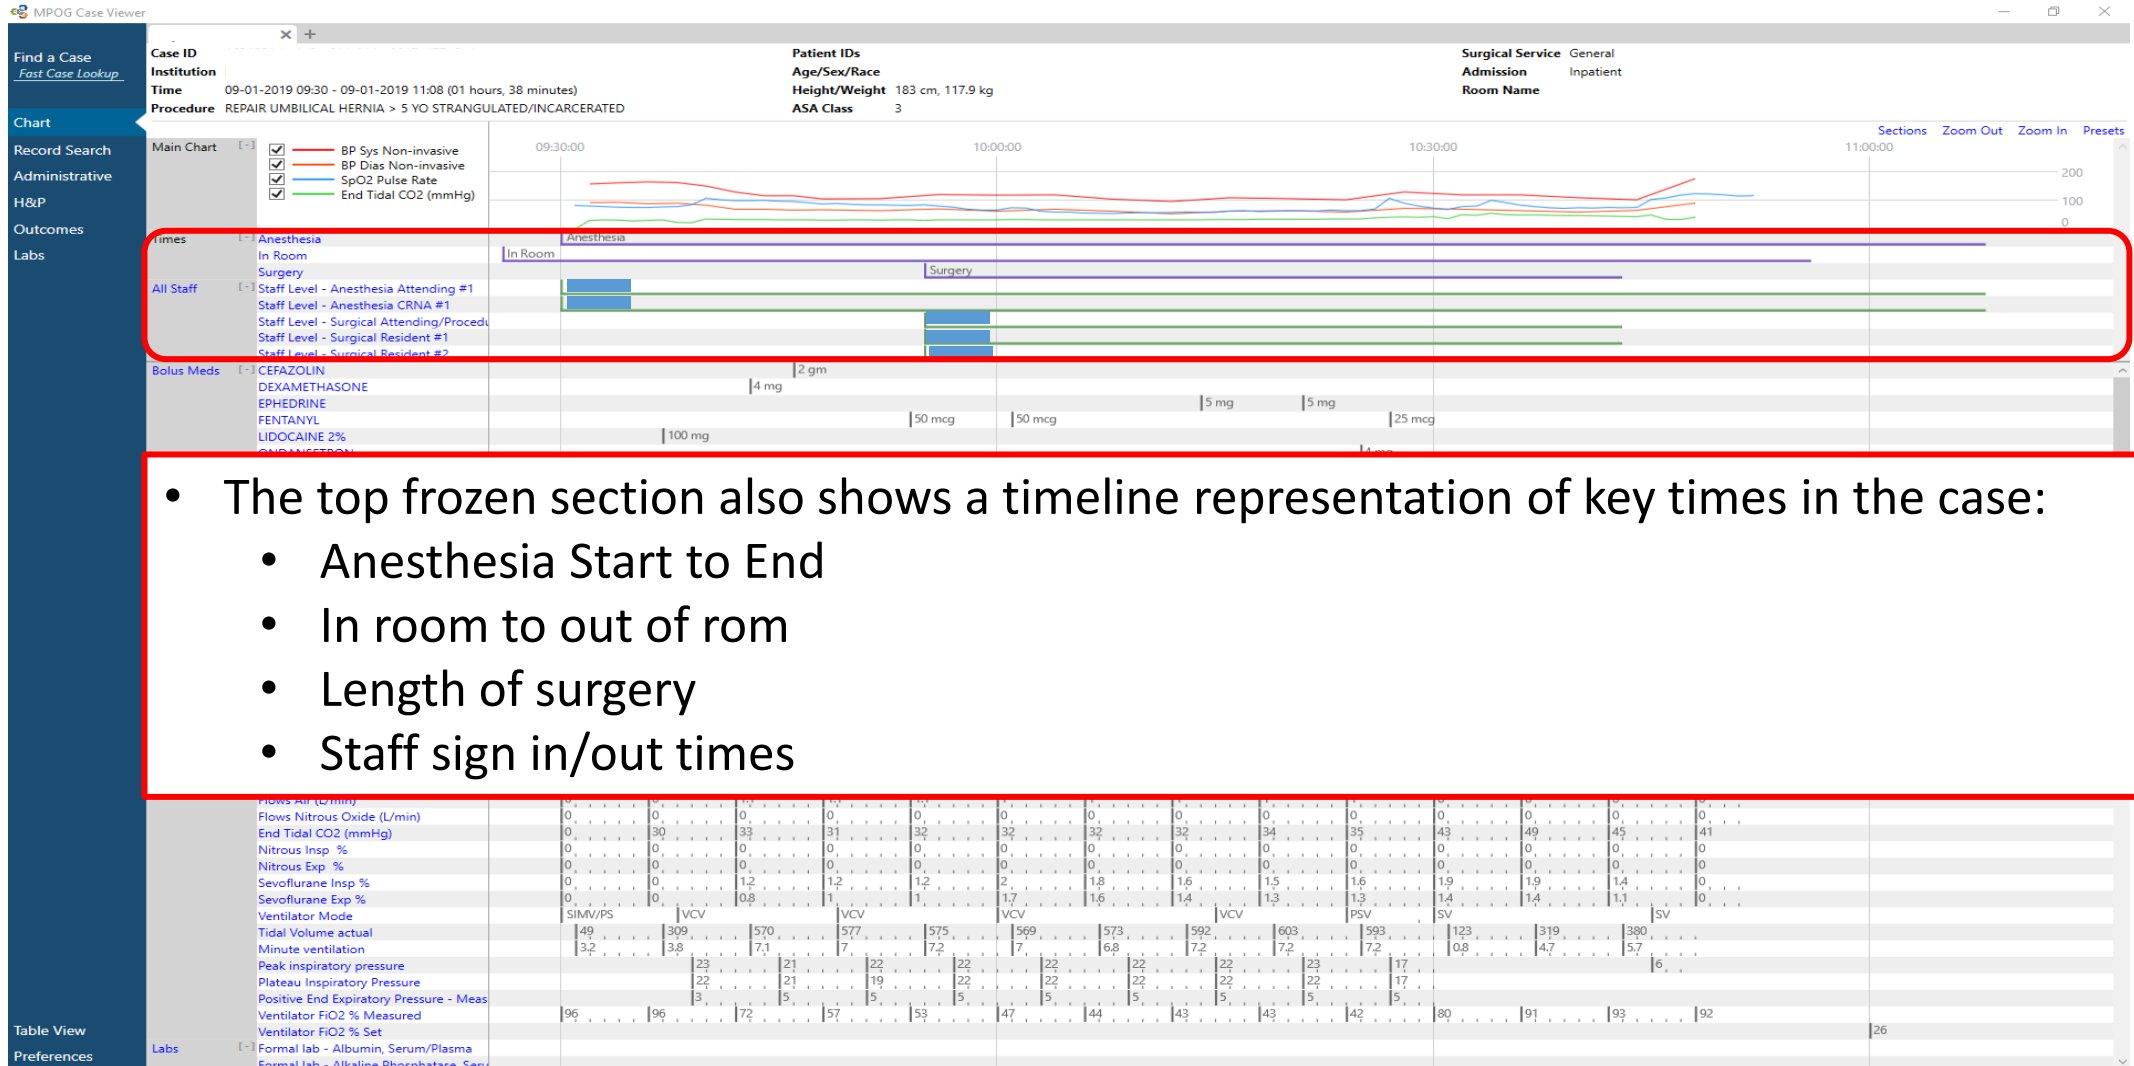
MPOG Case Viewer

Find a Case
Fast Case Lookup
Chart
Record Search
Administrative
H&P
Outcomes
Labs
Table View
Preferences

Case ID
Institution
Time 09-01-2019 09:30 - 09-01-2019 11:08 (01 hours, 38 minutes)
Procedure REPAIR UMBILICAL HERNIA > 5 YO STRANGULATED/INCARCERATED

Patient IDs
Age/Sex/Race
Height/Weight 183 cm, 117.9 kg
ASA Class 3

Surgical Service General
Admission Inpatient
Room Name

Sections Zoom Out Zoom In Presets

Main Chart [-]
BP Sys Non-invasive
BP Dias Non-invasive
SpO2 Pulse Rate
End Tidal CO2 (mmHg)

09:30:00 10:00:00 10:30:00 11:00:00
200
100
0

Times [-] Anesthesia
In Room
Surgery
Anesthesia
In Room
Surgery

All Staff [-] Staff Level - Anesthesia Attending #1
Staff Level - Anesthesia CRNA #1
Staff Level - Surgical Attending/Procedu
Staff Level - Surgical Resident #1
Staff Level - Surgical Resident #2

Bolus Meds [-] CEFAZOLIN 2 gm
DEXAMETHASONE 4 mg
EPHEDRINE 5 mg 5 mg
FENTANYL 50 mcg 50 mcg 25 mcg
LIDOCAINE 2% 100 mg

• The top frozen section also shows a timeline representation of key times in the case:
• Anesthesia Start to End
• In room to out of rom
• Length of surgery
• Staff sign in/out times

Flows Air (L/min)
Flows Nitrous Oxide (L/min) 0 0 0 0 0 0 0 0 0 0 0 0 0 0
End Tidal CO2 (mmHg) 0 30 33 31 32 32 32 32 34 35 43 49 45 41
Nitrous Insp % 0 0 0 0 0 0 0 0 0 0 0 0 0 0
Nitrous Exp % 0 0 0 0 0 0 0 0 0 0 0 0 0 0
Sevoflurane Insp % 0 0 1.2 1.2 1.2 2 1.8 1.6 1.5 1.6 1.9 1.9 1.4 0
Sevoflurane Exp % 0 0 0.8 1 1 1.7 1.6 1.4 1.3 1.3 1.4 1.4 1.1 0
Ventilator Mode SIMV/PS VCV VCV VCV VCV PSV SV SV
Tidal Volume actual 49 309 570 577 575 569 573 592 603 593 123 319 380
Minute ventilation 3.2 3.8 7.1 7 7.2 7 6.8 7.2 7.2 7.2 0.8 4.7 5.7
Peak inspiratory pressure 23 21 22 22 22 22 22 23 17 6
Plateau Inspiratory Pressure 22 21 19 22 22 22 22 22 17
Positive End Expiratory Pressure - Meas 3 5 5 5 5 5 5 5 5
Ventilator FiO2 % Measured 96 96 72 57 53 47 44 43 43 42 80 91 93 92
Ventilator FiO2 % Set 26
Labs [-] Formal lab - Albumin, Serum/Plasma
Formal lab - Alkaline Phosphatase, Seru